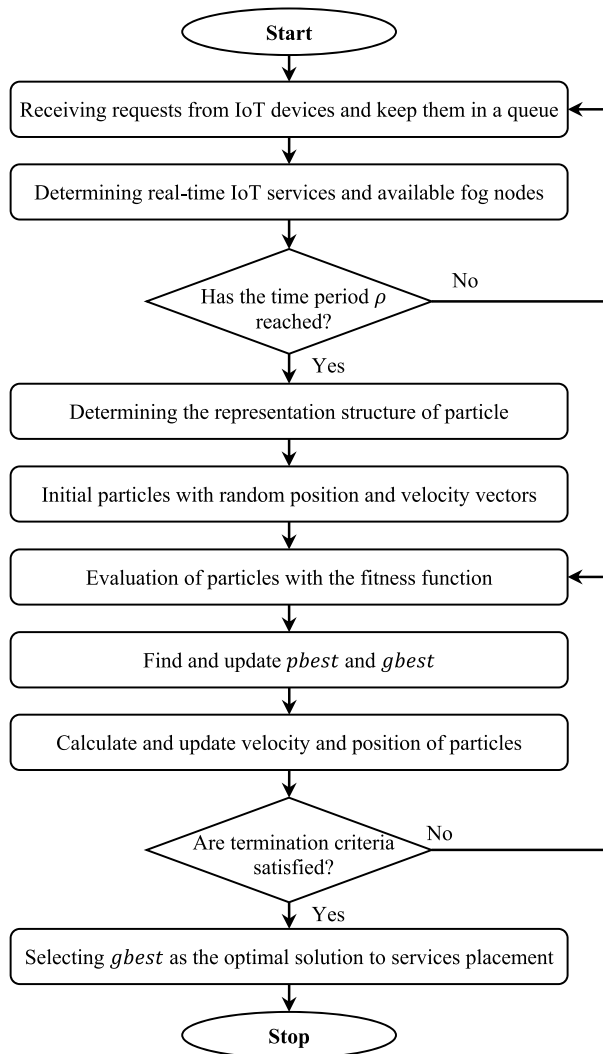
Start

Receiving requests from IoT devices and keep them in a queue

Determining real-time IoT services and available fog nodes

Has the time period $\rho$ reached?

No

Yes

Determining the representation structure of particle

Initial particles with random position and velocity vectors

Evaluation of particles with the fitness function

Find and update $pbest$ and $gbest$

Calculate and update velocity and position of particles

Are termination criteria satisfied?

No

Yes

Selecting $gbest$ as the optimal solution to services placement

Stop